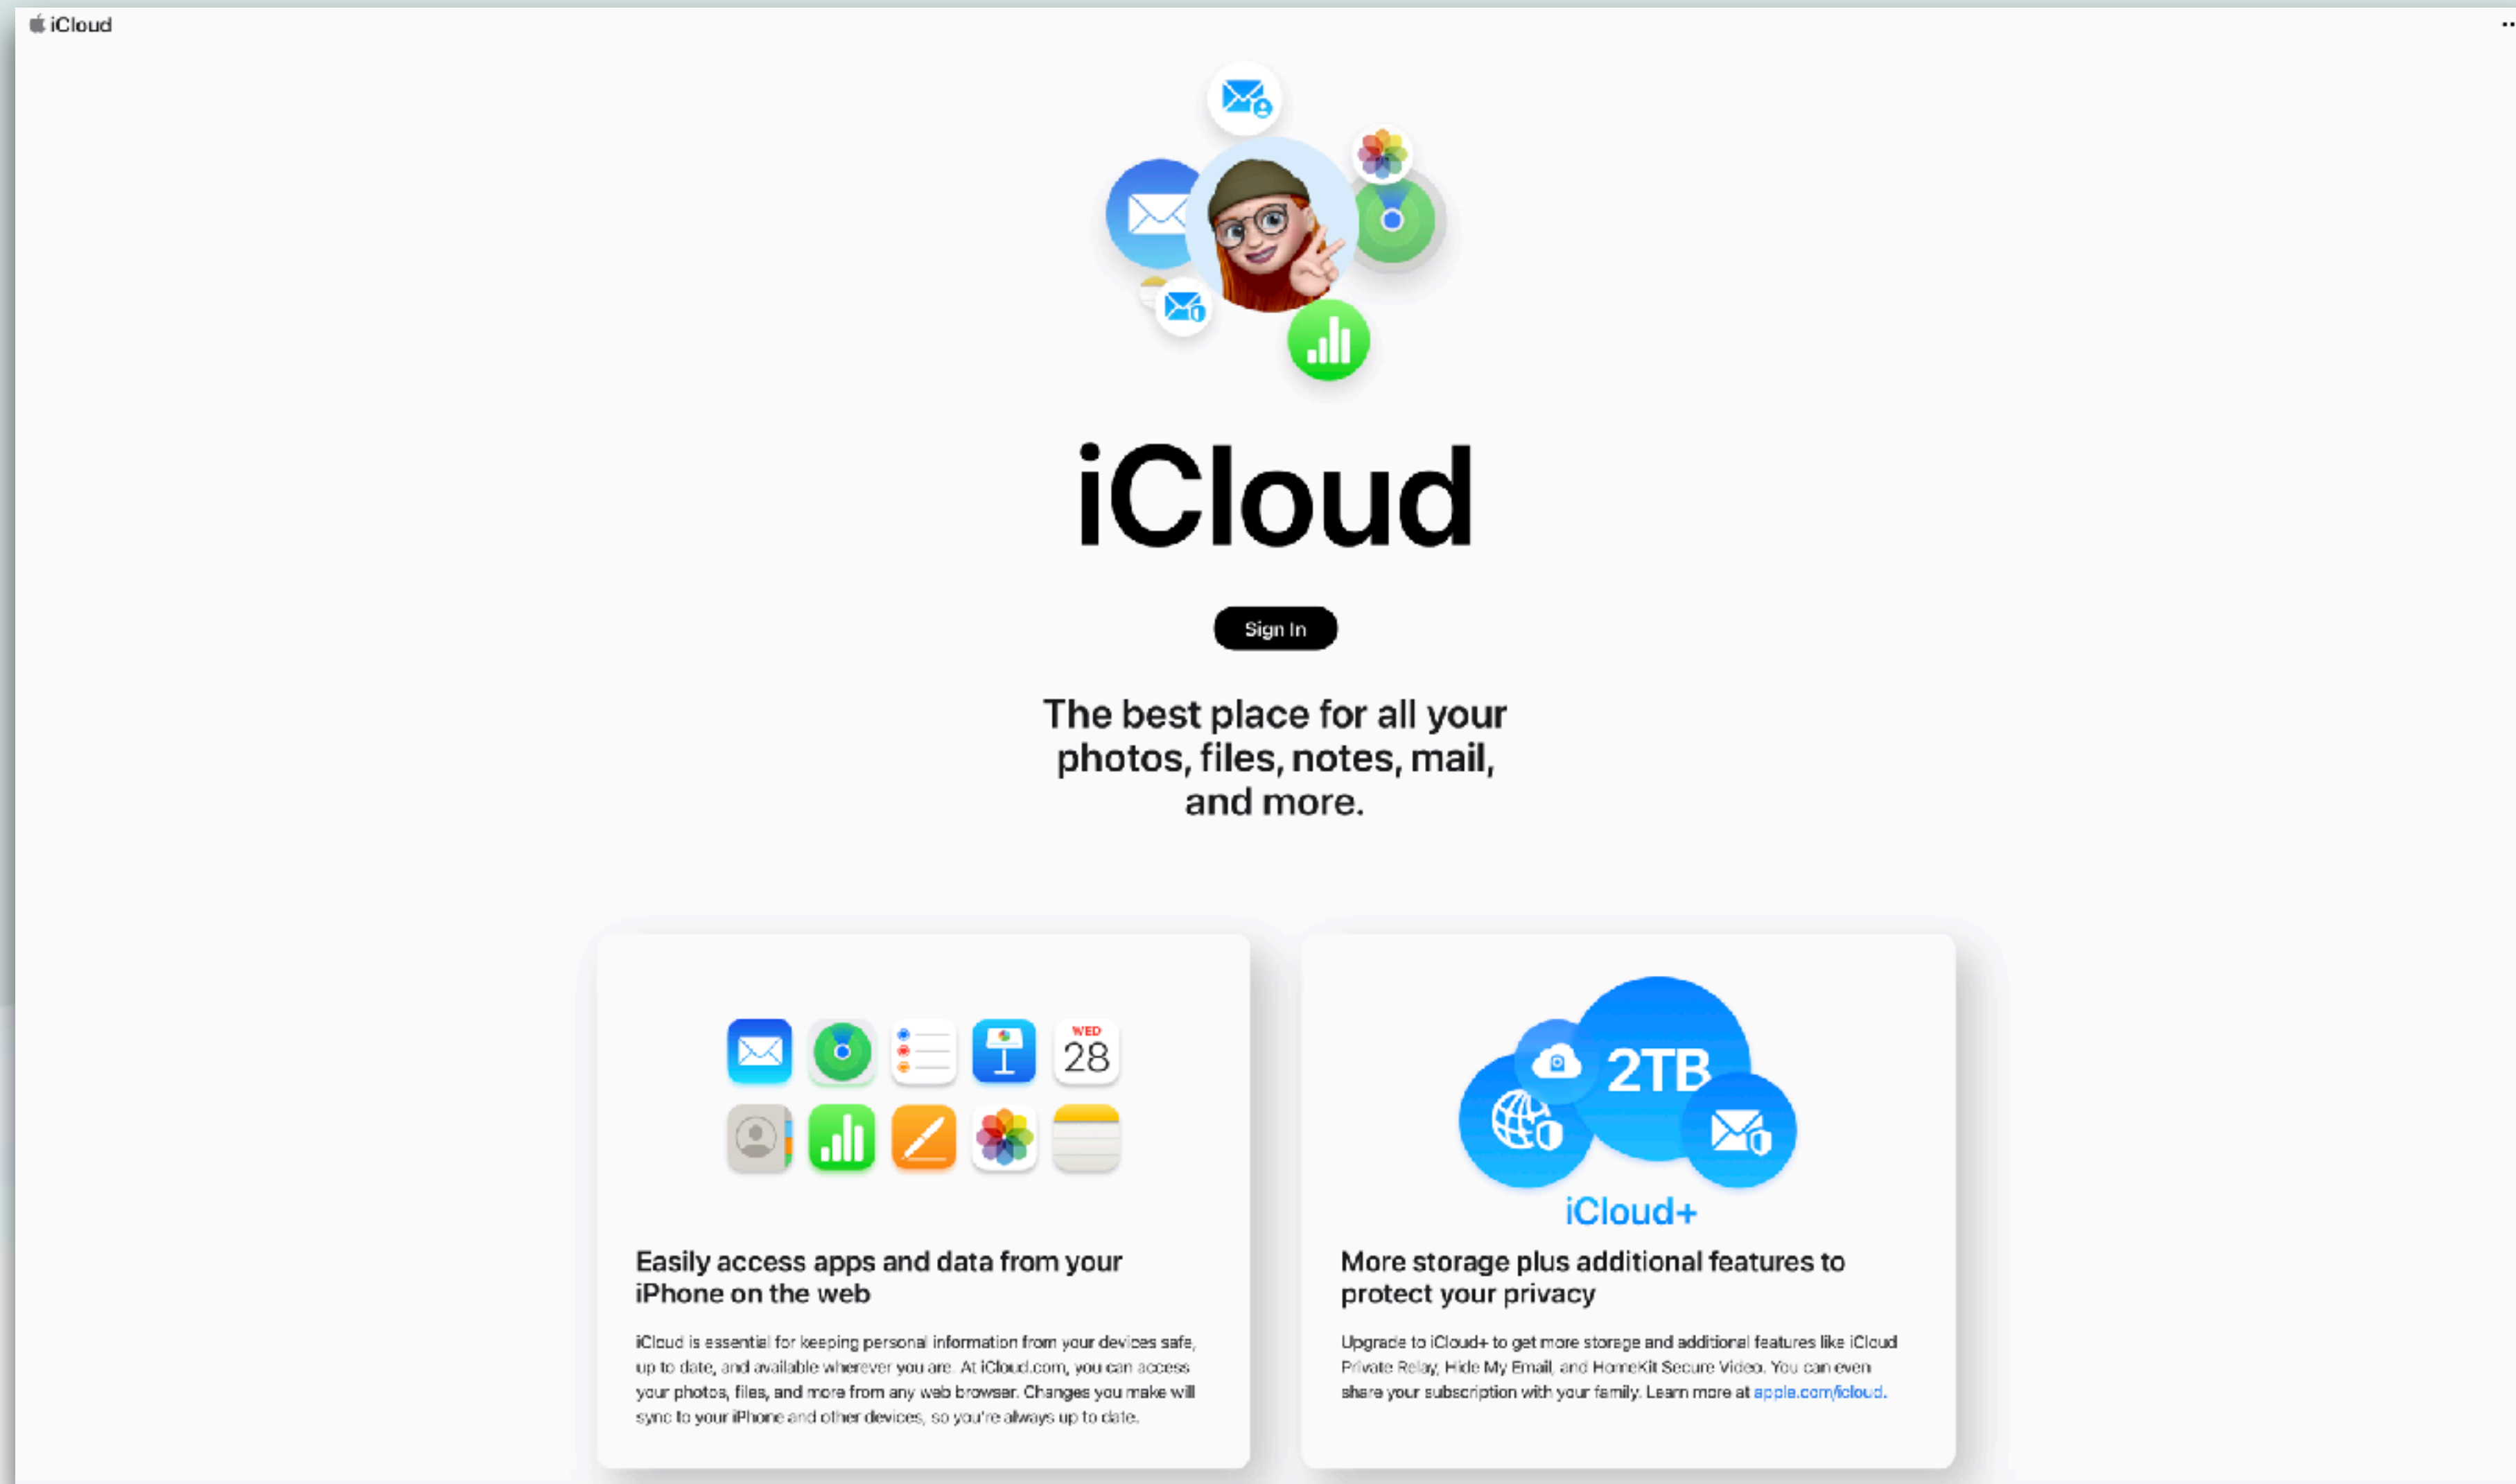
iCloud

iCloud

Sign In

The best place for all your photos, files, notes, mail, and more.

WED
28

Easily access apps and data from your iPhone on the web

iCloud is essential for keeping personal information from your devices safe, up to date, and available wherever you are. At iCloud.com, you can access your photos, files, and more from any web browser. Changes you make will sync to your iPhone and other devices, so you're always up to date.

2TB

iCloud+

More storage plus additional features to protect your privacy

Upgrade to iCloud+ to get more storage and additional features like iCloud Private Relay, Hide My Email, and HomeKit Secure Video. You can even share your subscription with your family. Learn more at apple.com/icloud.